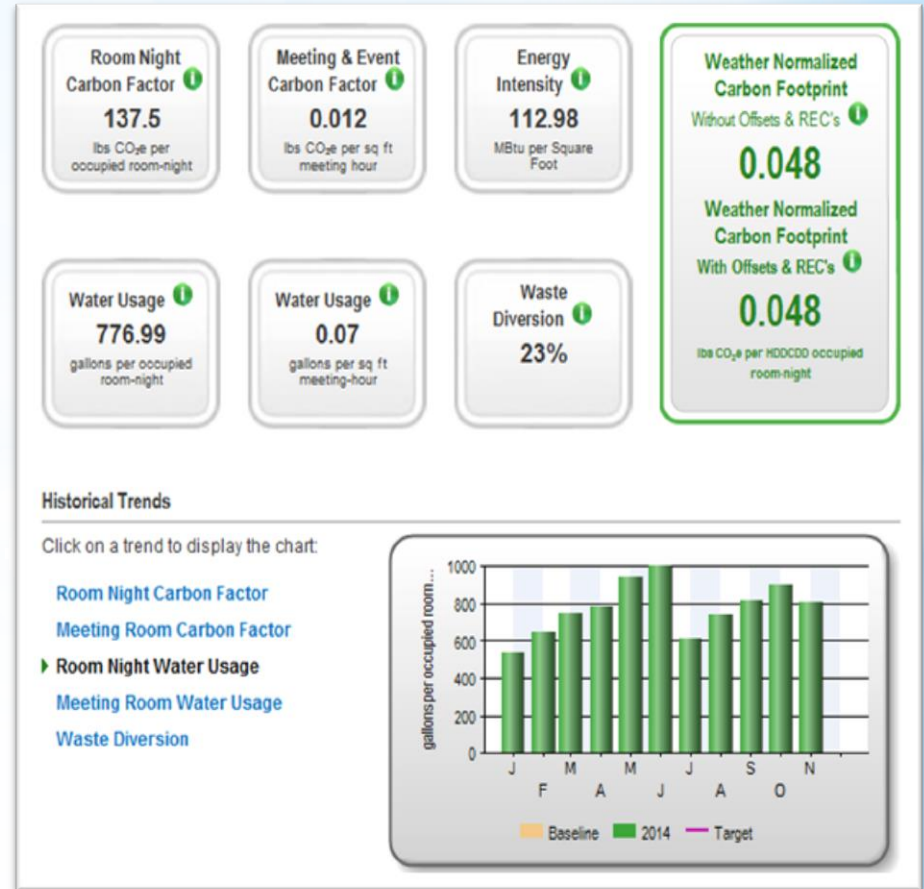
Room Night Carbon Factor
137.5
lbs $CO_2e$ per occupied room-night

Meeting & Event Carbon Factor
0.012
lbs $CO_2e$ per sq ft meeting hour

Energy Intensity
112.98
MBtu per Square Foot

Weather Normalized Carbon Footprint
Without Offsets & REC's
0.048
Weather Normalized Carbon Footprint
With Offsets & REC's
0.048
lbs $CO_2e$ per HDDCDD occupied room-night

Water Usage
776.99
gallons per occupied room-night

Water Usage
0.07
gallons per sq ft meeting-hour

Waste Diversion
23%

Historical Trends

Click on a trend to display the chart:

Room Night Carbon Factor
Meeting Room Carbon Factor
Room Night Water Usage
Meeting Room Water Usage
Waste Diversion

gallons per occupied room...
1000
800
600
400
200
0
J
F
M
A
M
J
J
A
S
O
N
Baseline
2014
Target